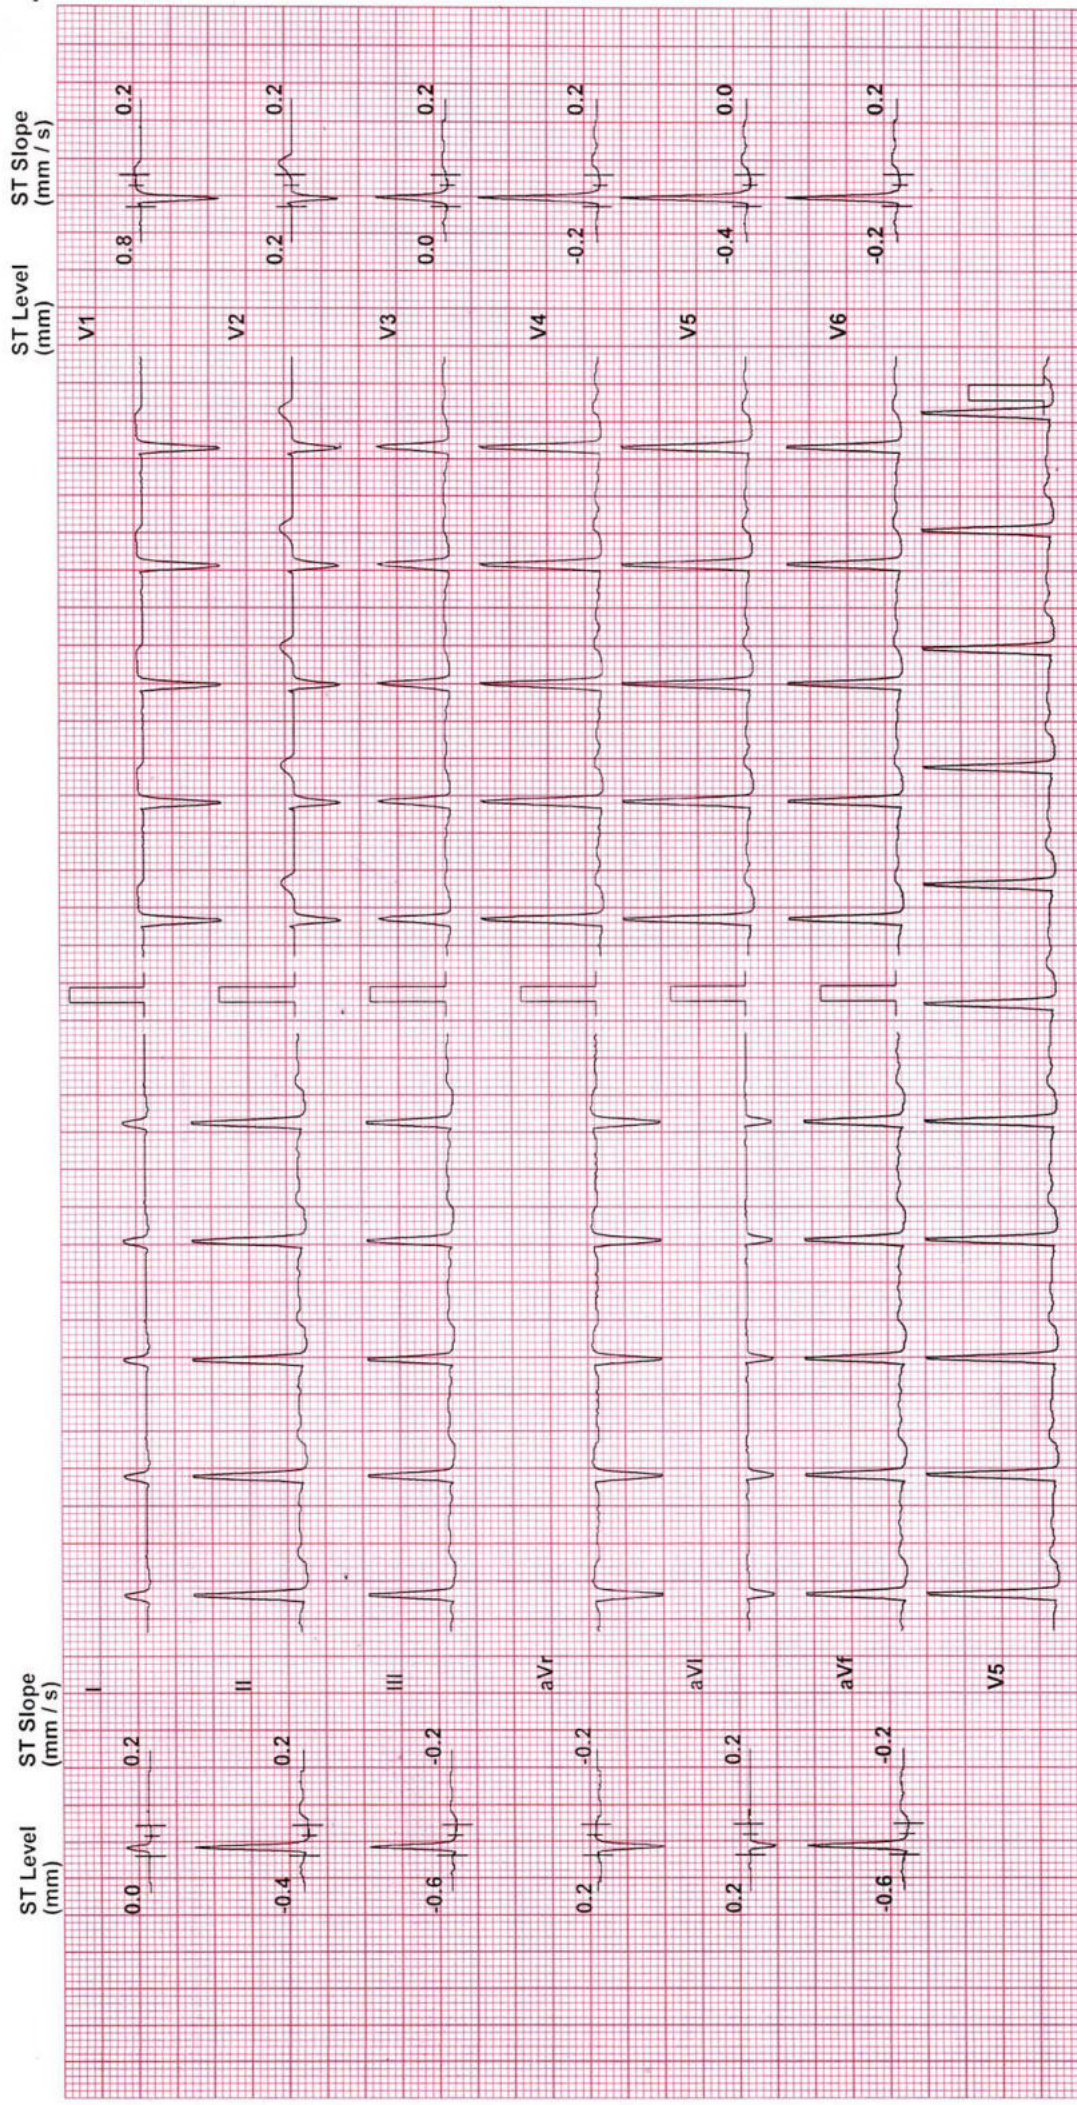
ST Level (mm)

ST Slope (mm / s)

0.0 0.2 I

-0.4 0.2 II

-0.6 -0.2 III

0.2 -0.2 aVr

0.2 0.2 aVl

-0.6 -0.2 aVf

V5

ST Level (mm)

ST Slope (mm / s)

V1 0.8 0.2

V2 0.2 0.2

V3 0.0 0.2

V4 -0.2 0.2

V5 -0.4 0.0

V6 -0.2 0.2